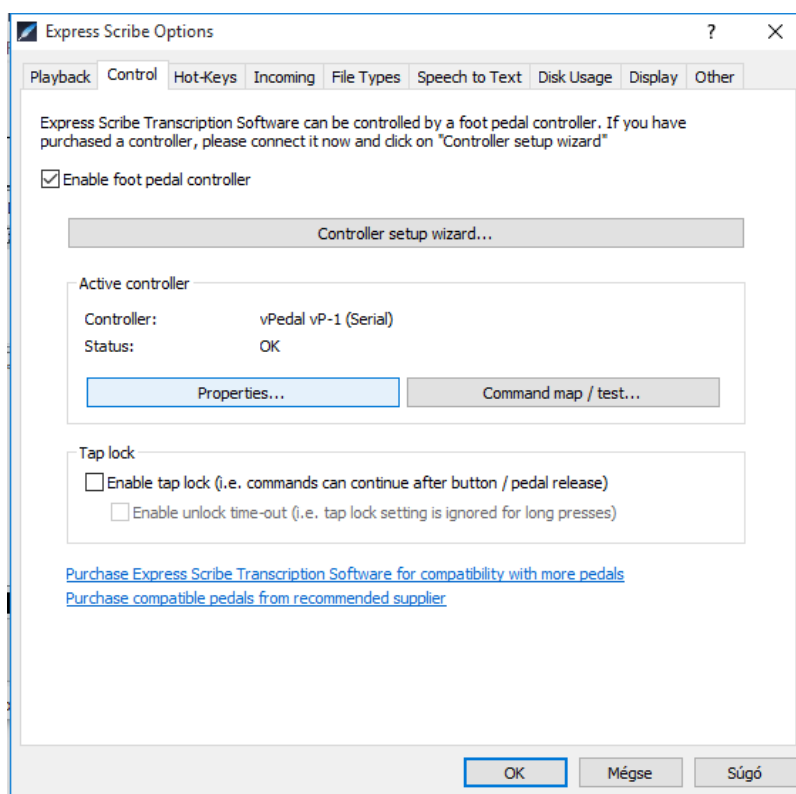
Express Scribe Options

?

Playback | Control | Hot-Keys | Incoming | File Types | Speech to Text | Disk Usage | Display | Other

Express Scribe Transcription Software can be controlled by a foot pedal controller. If you have purchased a controller, please connect it now and click on "Controller setup wizard"

Enable foot pedal controller

Controller setup wizard...

Active controller

Controller: vPedal vP-1 (Serial)
Status: OK

Properties...

Command map / test...

Tap lock

Enable tap lock (i.e. commands can continue after button / pedal release)

Enable unlock time-out (i.e. tap lock setting is ignored for long presses)

Purchase Express Scribe Transcription Software for compatibility with more pedals
Purchase compatible pedals from recommended supplier

OK

Mégse

Súgó